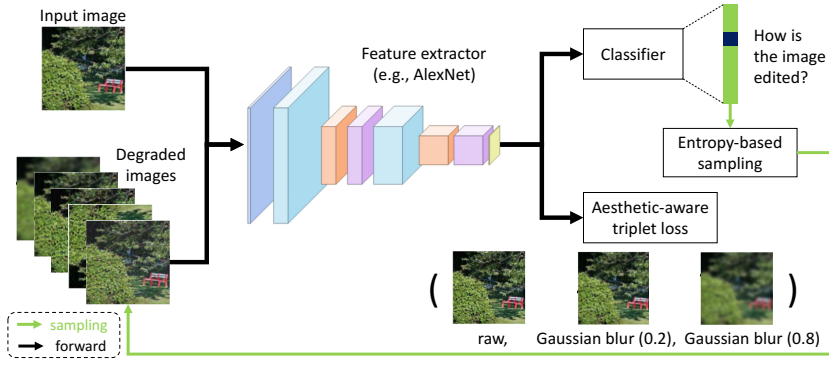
Input image

Degraded images

Feature extractor (e.g., AlexNet)

Classifier

How is the image edited?

Entropy-based sampling

Aesthetic-aware triplet loss

( raw, Gaussian blur (0.2), Gaussian blur (0.8) )

sampling

forward